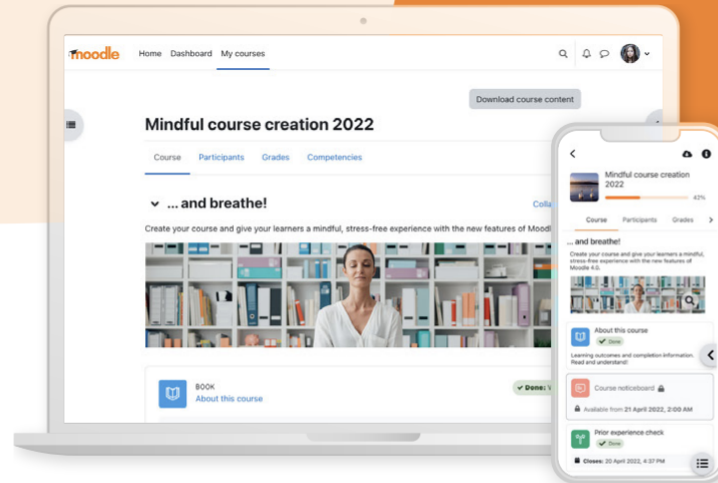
moodle

Home Dashboard My courses

Download course content

Mindful course creation 2022

Course Participants Grades Competencies

... and breathe!

Colla

Create your course and give your learners a mindful, stress-free experience with the new features of Moodl

BOOK
About this course

Done: V

Mindful course creation 2022

43%

Course Participants Grades

... and breathe!

Create your course and give your learners a mindful, stress-free experience with the new features of Moodle 4.0.

About this course
Done

Learning outcomes and completion information. Read and understand!

Course noticeboard

Available from 21 April 2022, 2:00 AM

Prior experience check
Done

Closes: 20 April 2022, 4:37 PM